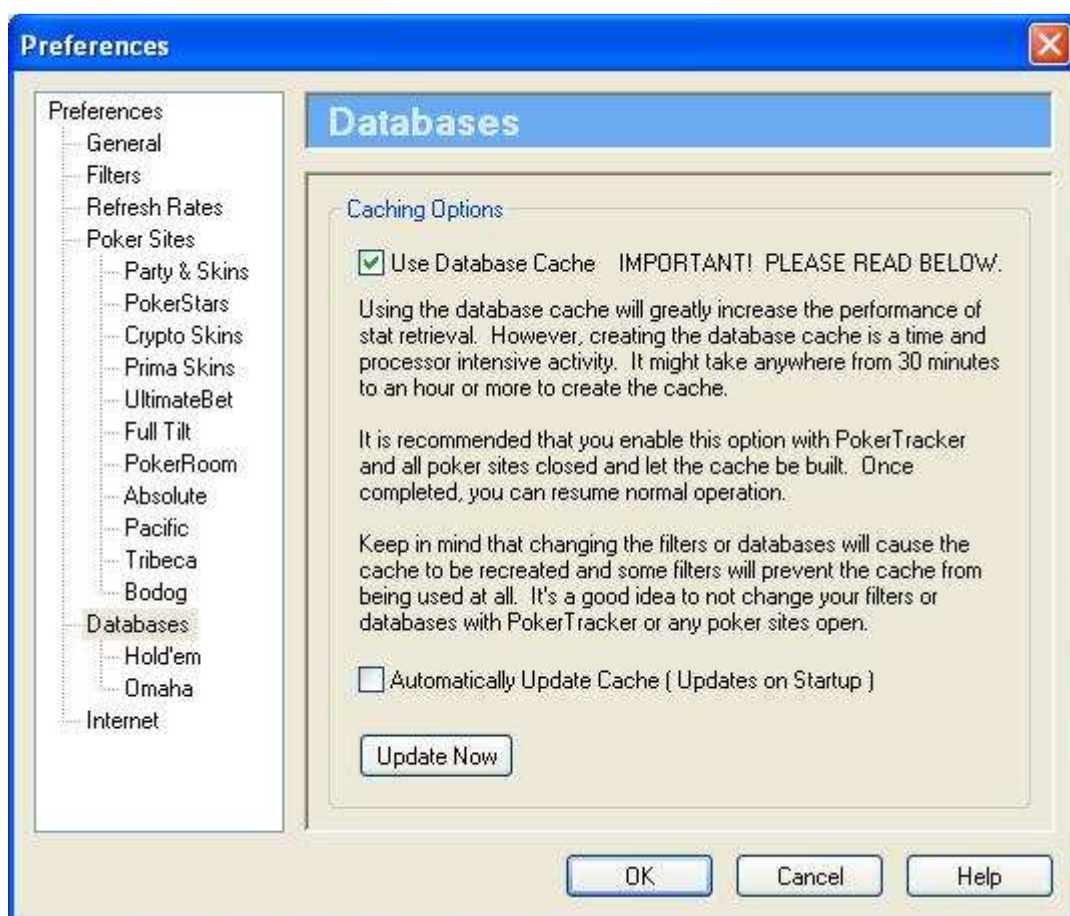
Preferences

Preferences
General
Filters
Refresh Rates
Poker Sites
Party & Skins
PokerStars
Crypto Skins
Prima Skins
UltimateBet
Full Tilt
PokerRoom
Absolute
Pacific
Tribeca
Bodog
Databases
Hold'em
Omaha
Internet

Databases

Caching Options

Use Database Cache IMPORTANT! PLEASE READ BELOW.

Using the database cache will greatly increase the performance of stat retrieval. However, creating the database cache is a time and processor intensive activity. It might take anywhere from 30 minutes to an hour or more to create the cache.

It is recommended that you enable this option with PokerTracker and all poker sites closed and let the cache be built. Once completed, you can resume normal operation.

Keep in mind that changing the filters or databases will cause the cache to be recreated and some filters will prevent the cache from being used at all. It's a good idea to not change your filters or databases with PokerTracker or any poker sites open.

Automatically Update Cache ( Updates on Startup )

Update Now

OK Cancel Help